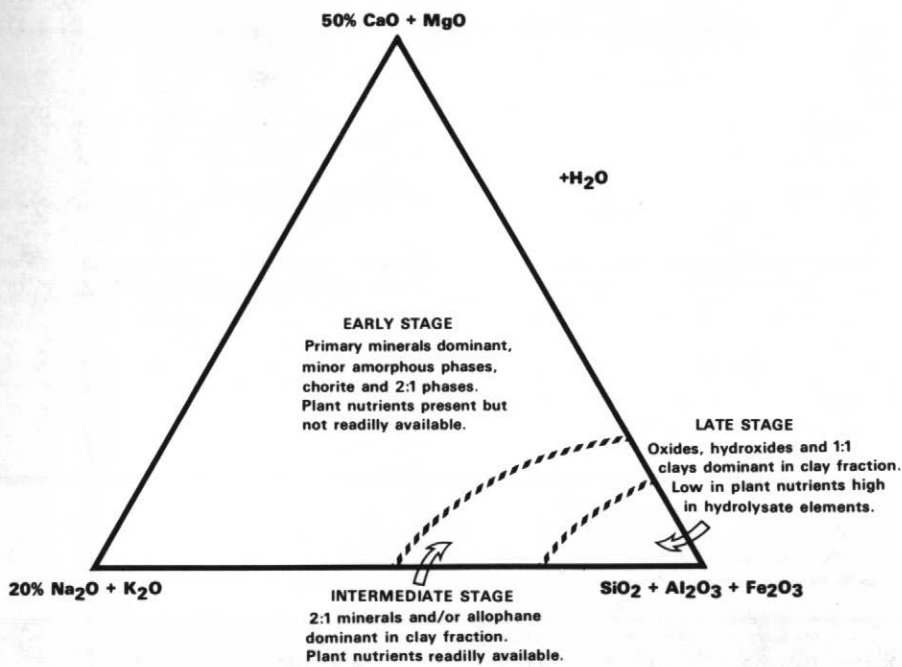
50% CaO + MgO

$+H_2O$

EARLY STAGE
Primary minerals dominant, minor amorphous phases, chorite and 2:1 phases. Plant nutrients present but not readily available.

LATE STAGE
Oxides, hydroxides and 1:1 clays dominant in clay fraction. Low in plant nutrients high in hydrolysate elements.

20% $Na_2O$ + $K_2O$

INTERMEDIATE STAGE
2:1 minerals and/or allophane dominant in clay fraction. Plant nutrients readily available.

$SiO_2$ + $Al_2O_3$ + $Fe_2O_3$